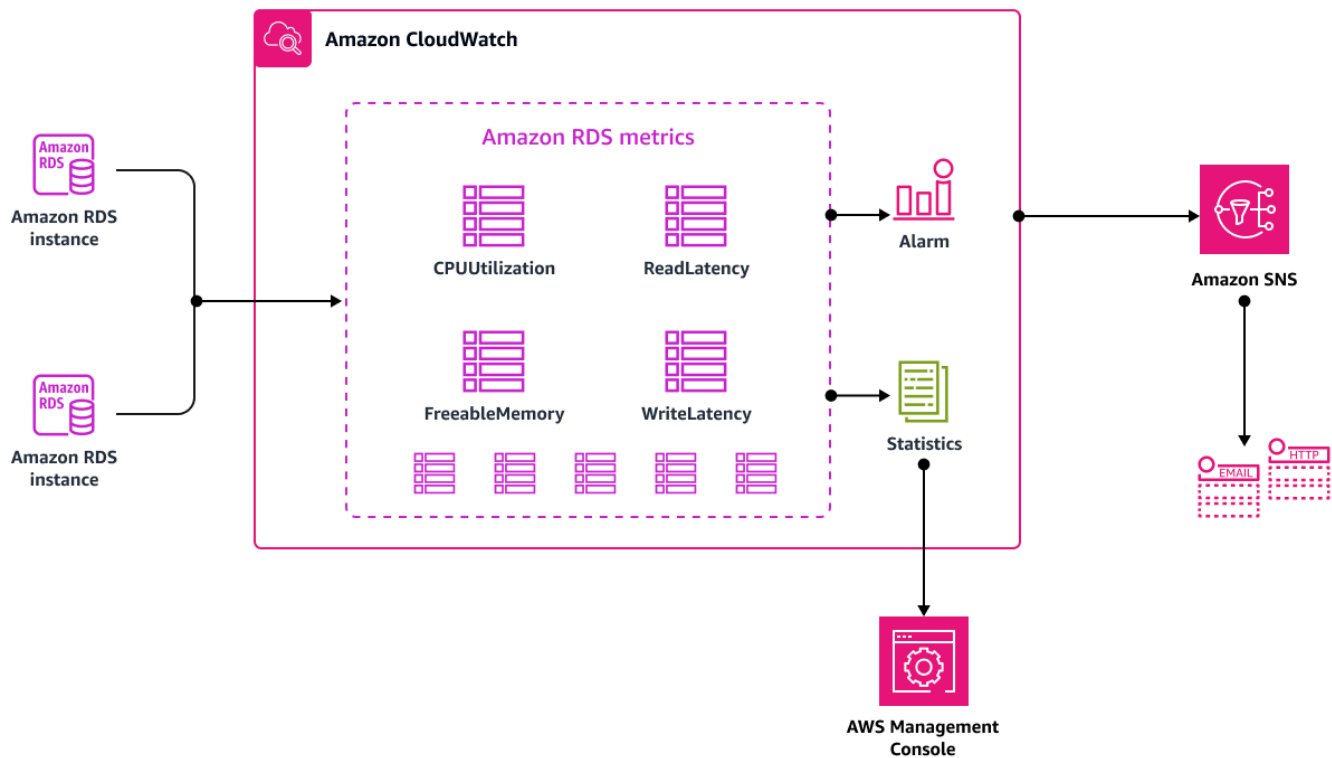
Amazon CloudWatch

Amazon RDS

Amazon RDS instance

Amazon RDS

Amazon RDS instance

Amazon RDS metrics

CPUUtilization

ReadLatency

FreeableMemory

WriteLatency

Alarm

Statistics

Amazon SNS

EMAIL

HTTP

AWS Management Console